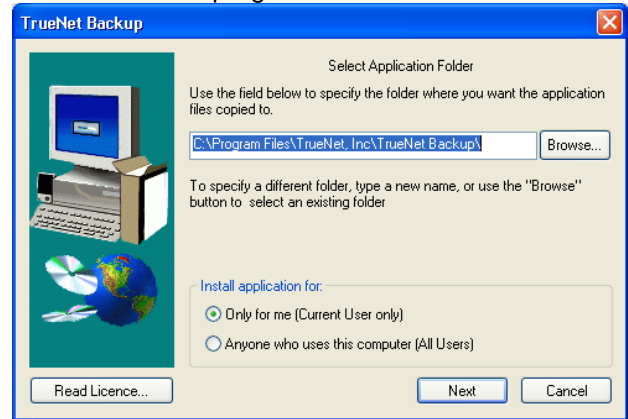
TrueNet Backup

Select Application Folder

Use the field below to specify the folder where you want the application files copied to.

C:\Program Files\TrueNet, Inc\TrueNet Backup\

Browse...

To specify a different folder, type a new name, or use the "Browse" button to select an existing folder

Install application for:

Only for me (Current User only)

Anyone who uses this computer (All Users)

Read Licence...

Next

Cancel